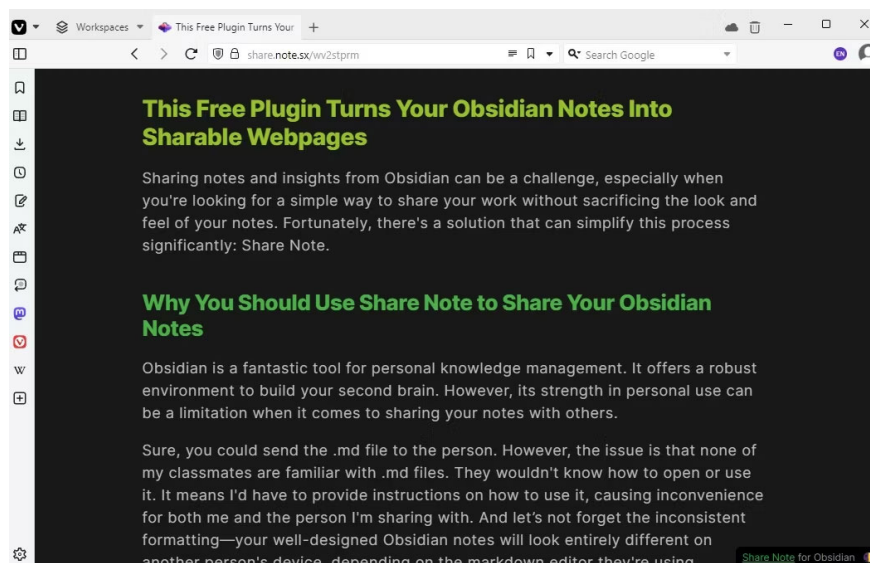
Workspaces

This Free Plugin Turns Your

share.note.sx/wv2stprm

Search Google

EN

This Free Plugin Turns Your Obsidian Notes Into Sharable Webpages

Sharing notes and insights from Obsidian can be a challenge, especially when you're looking for a simple way to share your work without sacrificing the look and feel of your notes. Fortunately, there's a solution that can simplify this process significantly: Share Note.

Why You Should Use Share Note to Share Your Obsidian Notes

Obsidian is a fantastic tool for personal knowledge management. It offers a robust environment to build your second brain. However, its strength in personal use can be a limitation when it comes to sharing your notes with others.

Sure, you could send the .md file to the person. However, the issue is that none of my classmates are familiar with .md files. They wouldn't know how to open or use it. It means I'd have to provide instructions on how to use it, causing inconvenience for both me and the person I'm sharing with. And let's not forget the inconsistent formatting—your well-designed Obsidian notes will look entirely different on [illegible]

Share Note for Obsidian